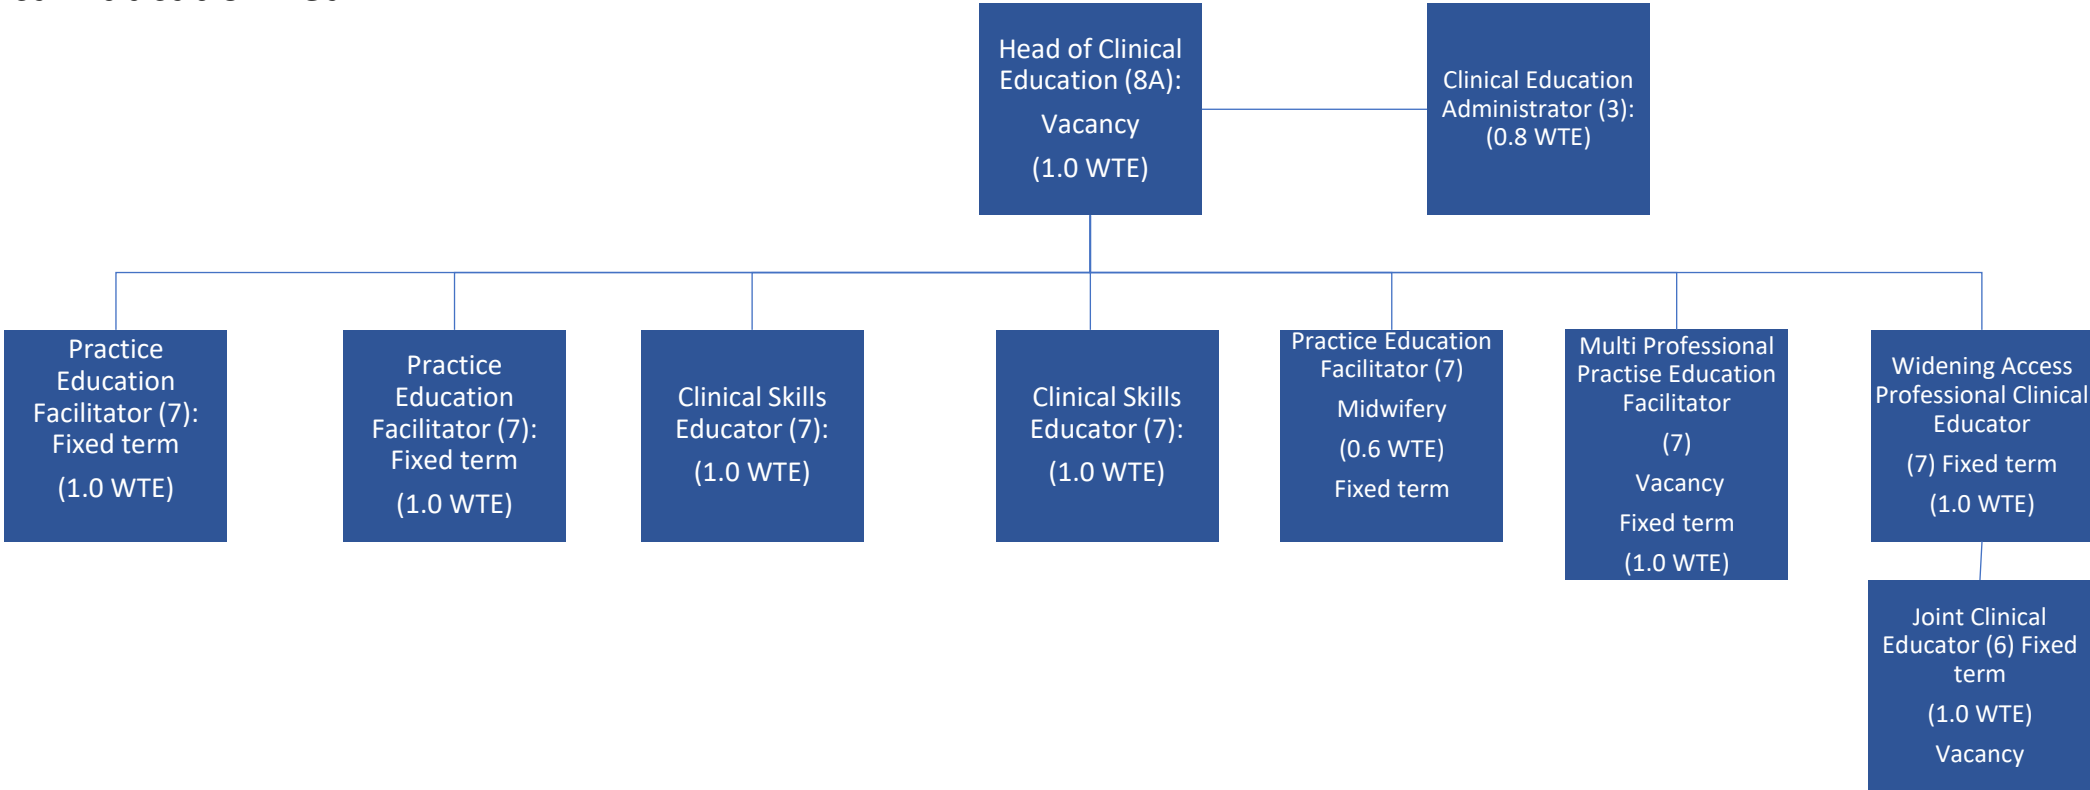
Head of Clinical Education (8A):

Vacancy

(1.0 WTE)

Clinical Education Administrator (3): (0.8 WTE)

Practice Education Facilitator (7): Fixed term

(1.0 WTE)

Practice Education Facilitator (7): Fixed term

(1.0 WTE)

Clinical Skills Educator (7):

(1.0 WTE)

Clinical Skills Educator (7):

(1.0 WTE)

Practice Education Facilitator (7)

Midwifery

(0.6 WTE)

Fixed term

Multi Professional Practise Education Facilitator

(7)

Vacancy

Fixed term

(1.0 WTE)

Widening Access Professional Clinical Educator

(7) Fixed term

(1.0 WTE)

Joint Clinical Educator (6) Fixed term

(1.0 WTE)

Vacancy